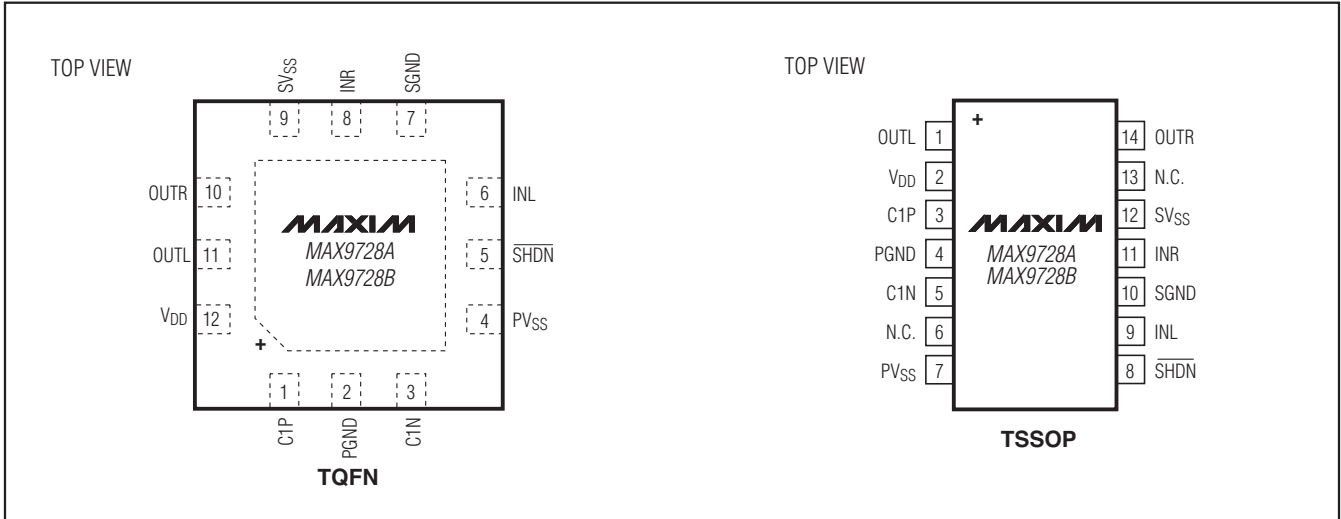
TOP VIEW

$SV_{SS}$ INR SGND

9 8 7

OUTR 10

OUTL 11

$V_{DD}$ 12

6 INL

5 $\overline{SHDN}$

4 $PV_{SS}$

MAXIM
MAX9728A
MAX9728B

+

1 2 3

C1P PGND C1N

TQFN

TOP VIEW

+

OUTL 1
$V_{DD}$ 2
C1P 3
PGND 4
C1N 5
N.C. 6
$PV_{SS}$ 7

14 OUTR
13 N.C.
12 $SV_{SS}$
11 INR
10 SGND
9 INL
8 $\overline{SHDN}$

MAXIM
MAX9728A
MAX9728B

TSSOP